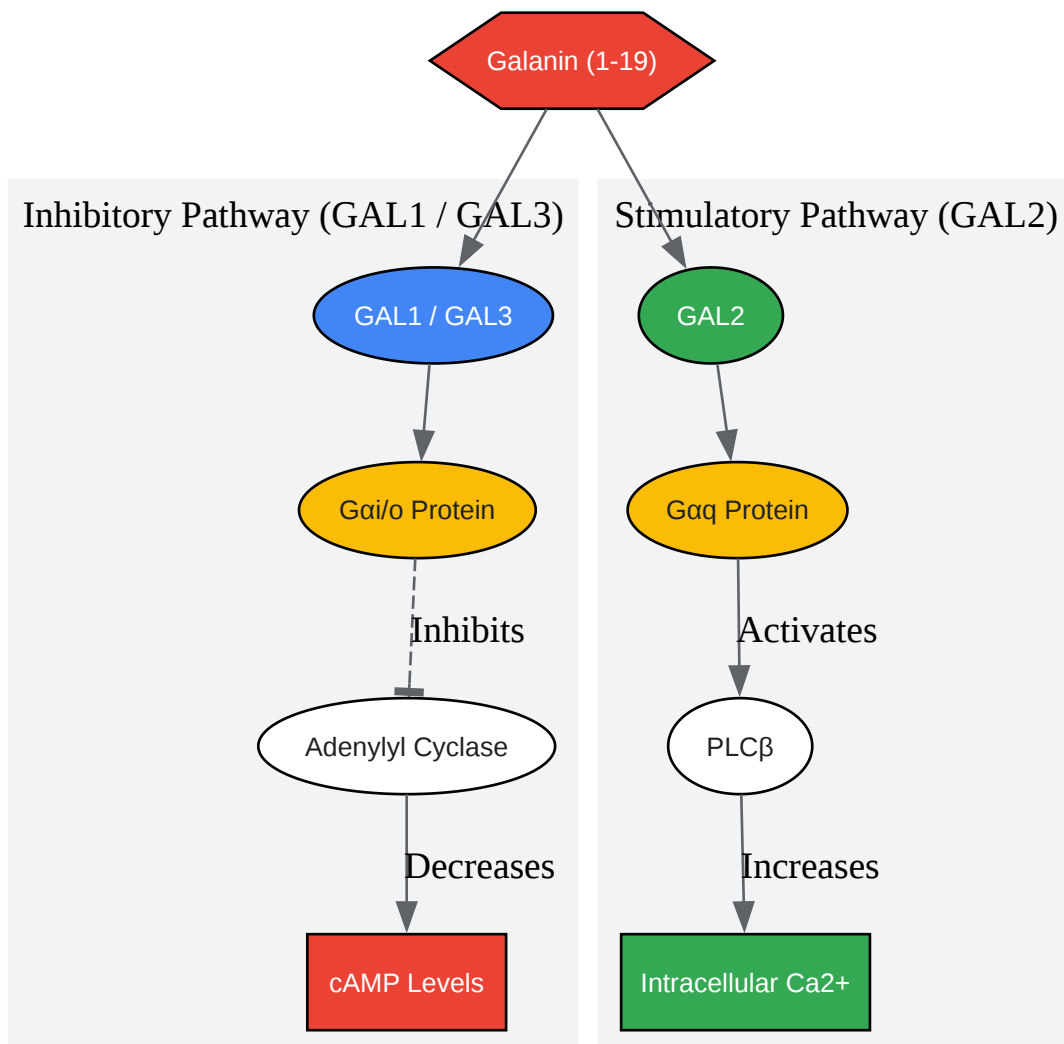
Galanin (1-19)

Inhibitory Pathway (GAL1 / GAL3)

GAL1 / GAL3

Gαi/o Protein

Inhibits

Adenylyl Cyclase

Decreases

cAMP Levels

Stimulatory Pathway (GAL2)

GAL2

Gαq Protein

Activates

PLCβ

Increases

Intracellular Ca2+